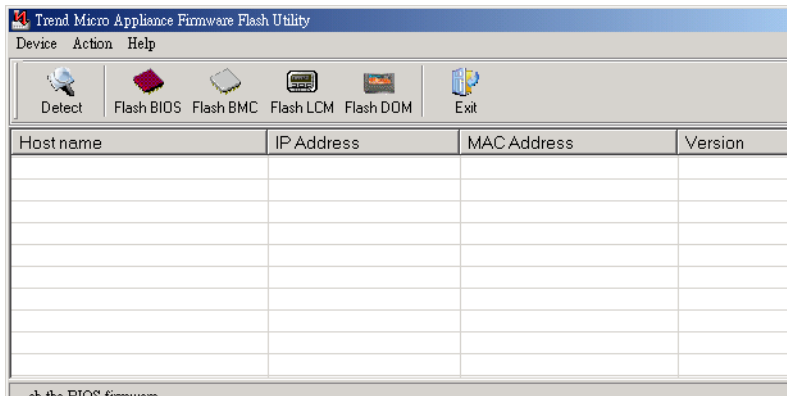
Trend Micro Appliance Firmware Flash Utility

Device Action Help

Detect Flash BIOS Flash BMC Flash LCM Flash DOM Exit

| Host name | IP Address | MAC Address | Version |
|---|---|---|---|
| | | | |

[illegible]h the BIOS firmware